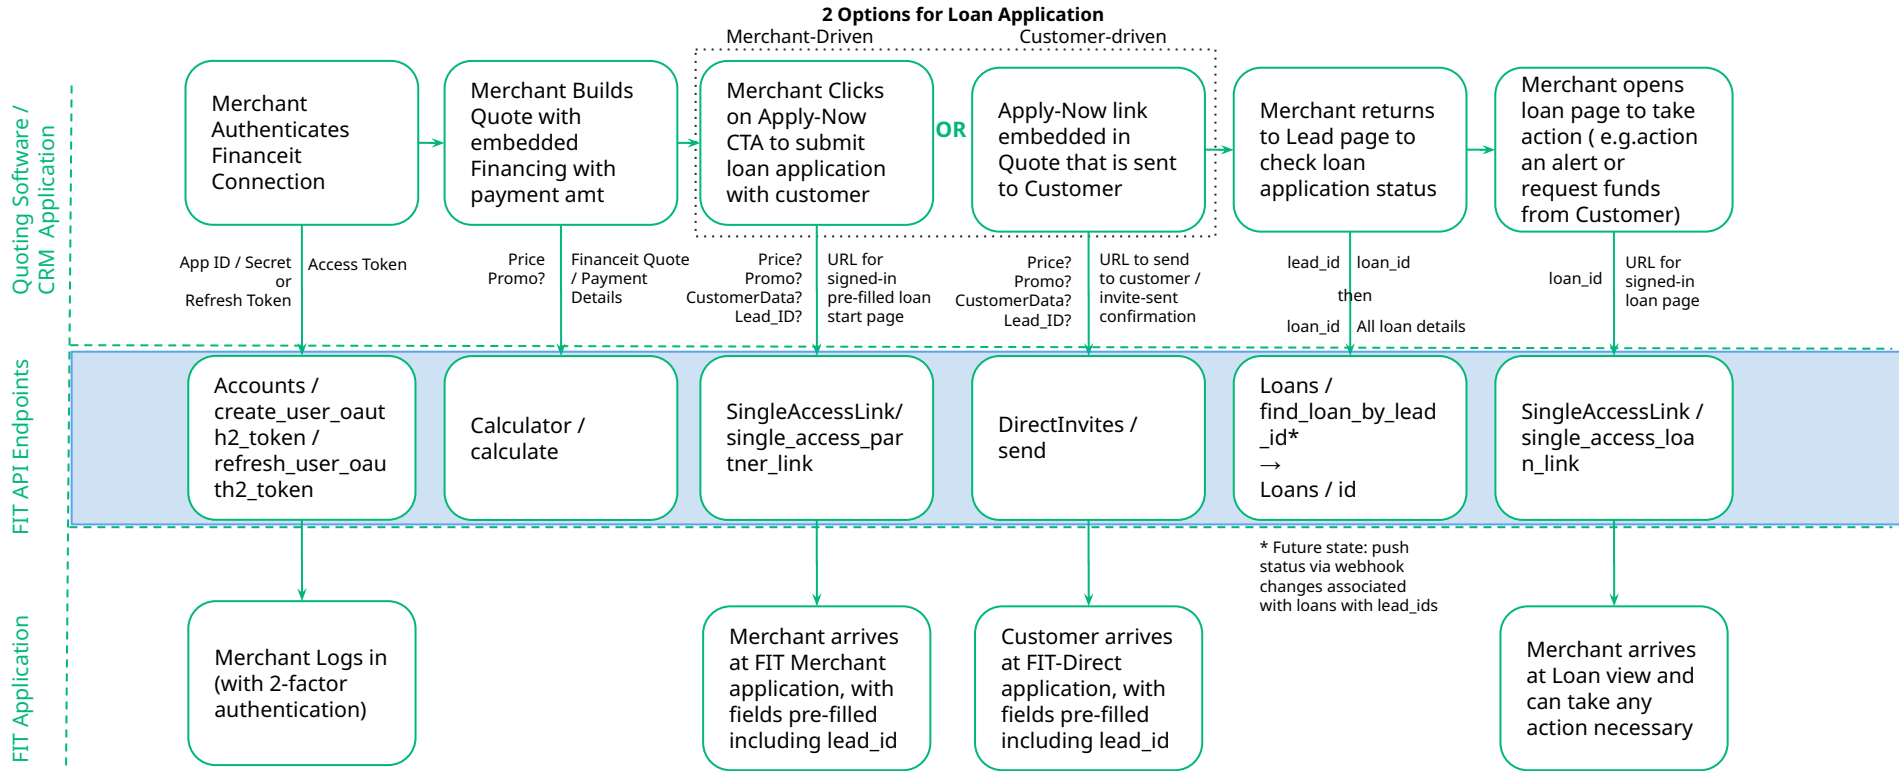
2 Options for Loan Application

Merchant-Driven

Customer-driven

Quoting Software / CRM Application

Merchant Authenticates Financeit Connection

Merchant Builds Quote with embedded Financing with payment amt

Merchant Clicks on Apply-Now CTA to submit loan application with customer

OR

Apply-Now link embedded in Quote that is sent to Customer

Merchant returns to Lead page to check loan application status

Merchant opens loan page to take action ( e.g.action an alert or request funds from Customer)

App ID / Secret or Refresh Token

Access Token

Price Promo?

Financeit Quote / Payment Details

Price? Promo? CustomerData? Lead_ID?

URL for signed-in pre-filled loan start page

Price? Promo? CustomerData? Lead_ID?

URL to send to customer / invite-sent confirmation

lead_id

loan_id

then

loan_id

All loan details

loan_id

URL for signed-in loan page

FIT API Endpoints

Accounts / create_user_oauth2_token / refresh_user_oauth2_token

Calculator / calculate

SingleAccessLink/ single_access_partner_link

DirectInvites / send

Loans / find_loan_by_lead_id* → Loans / id

SingleAccessLink / single_access_loan_link

* Future state: push status via webhook changes associated with loans with lead_ids

FIT Application

Merchant Logs in (with 2-factor authentication)

Merchant arrives at FIT Merchant application, with fields pre-filled including lead_id

Customer arrives at FIT-Direct application, with fields pre-filled including lead_id

Merchant arrives at Loan view and can take any action necessary